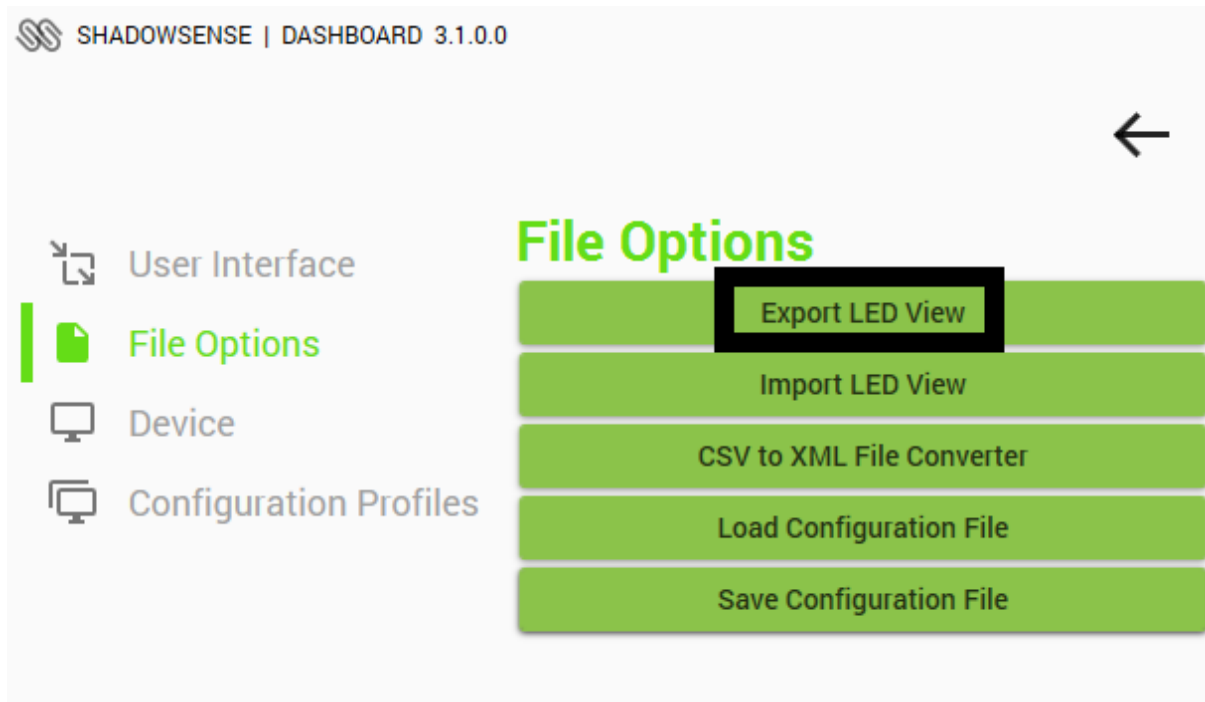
SHADOWSENSE | DASHBOARD 3.1.0.0

User Interface

File Options

Device

Configuration Profiles

File Options

Export LED View

Import LED View

CSV to XML File Converter

Load Configuration File

Save Configuration File